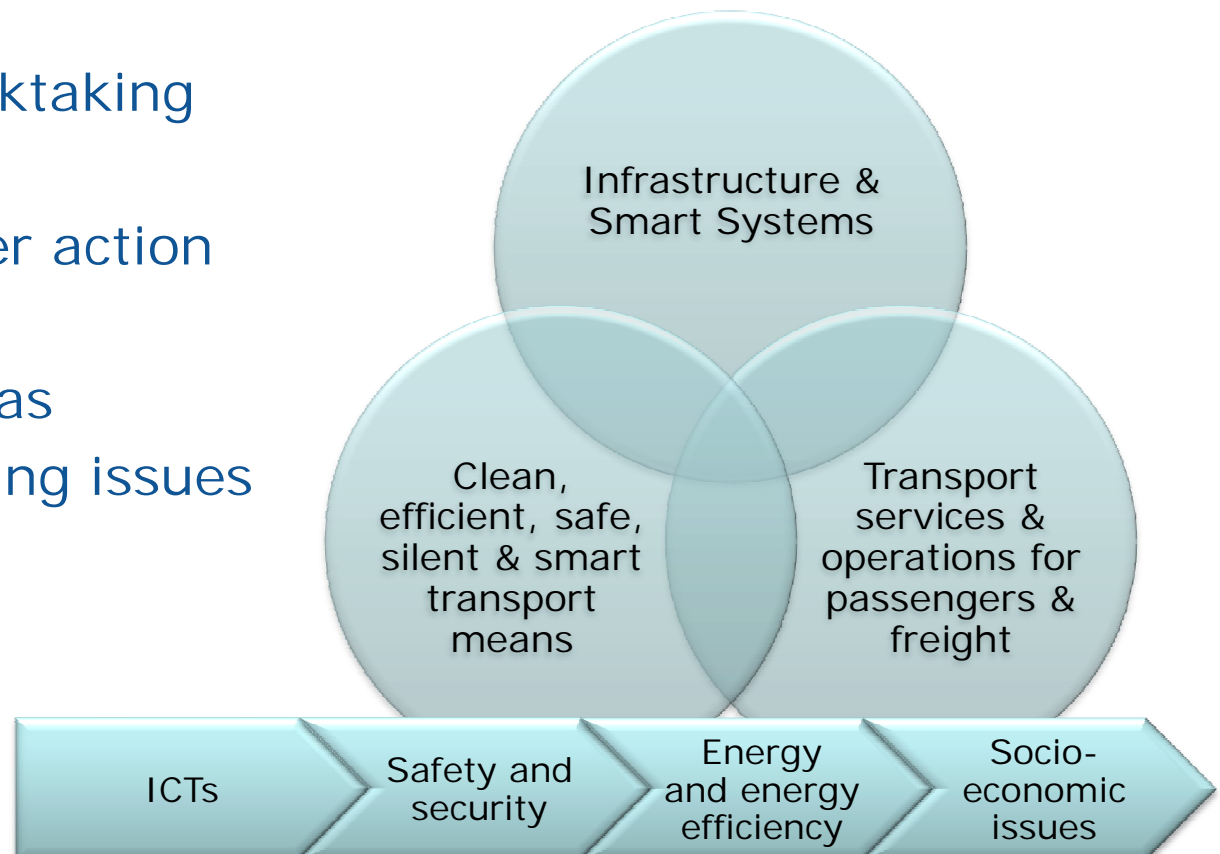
ktaking

er action

as
ng issues

Infrastructure & Smart Systems

Clean, efficient, safe, silent & smart transport means

Transport services & operations for passengers & freight

ICTs

Safety and security

Energy and energy efficiency

Socio-economic issues